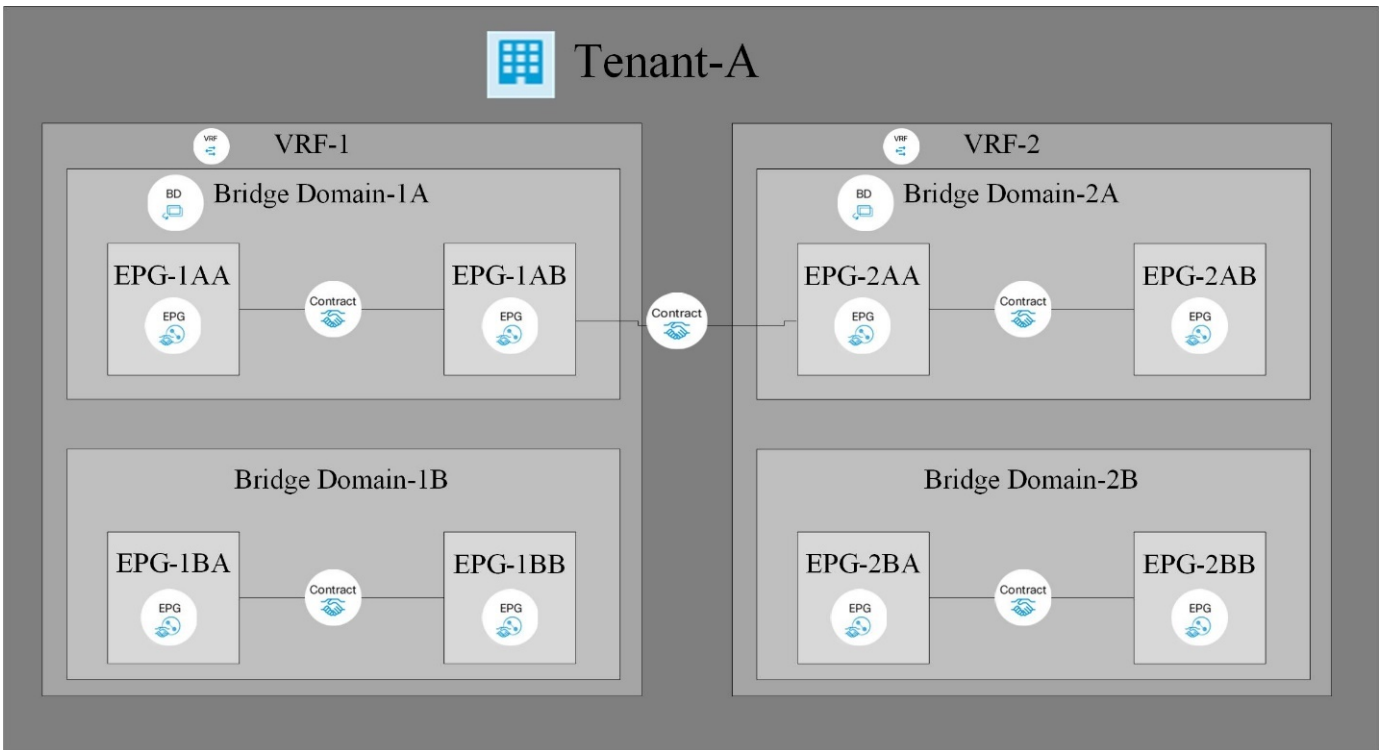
Tenant-A

VRF
VRF-1

BD
Bridge Domain-1A

EPG-1AA
EPG

Contract

EPG-1AB
EPG

Contract

Bridge Domain-1B

EPG-1BA
EPG

Contract

EPG-1BB
EPG

VRF
VRF-2

BD
Bridge Domain-2A

EPG-2AA
EPG

Contract

EPG-2AB
EPG

Bridge Domain-2B

EPG-2BA
EPG

Contract

EPG-2BB
EPG